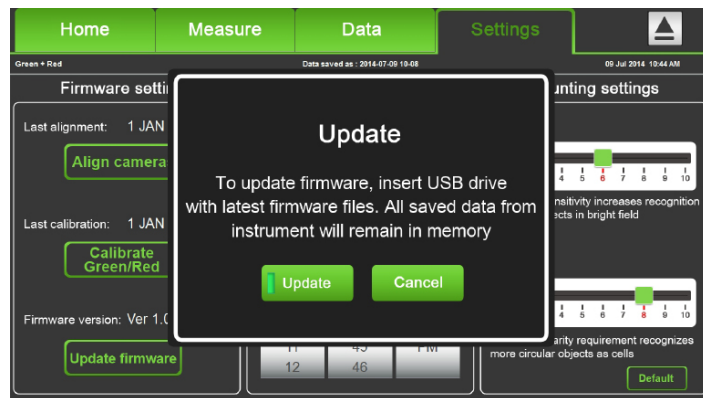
Home
Measure
Data
Settings

Green + Red
Data saved as : 2014-07-09 10-08
09 Jul 2014 10:44 AM

Firmware setti
Last alignment: 1 JAN
Align camera
Last calibration: 1 JAN
Calibrate Green/Red
Firmware version: Ver 1.0
Update firmware

11 12
45 46
PM

unting settings
4 5 6 7 8 9 10
nsitivity increases recognition ects in bright field
4 5 6 7 8 9 10
arity requirement recognizes more circular objects as cells
Default

Update

To update firmware, insert USB drive with latest firmware files. All saved data from instrument will remain in memory

Update
Cancel